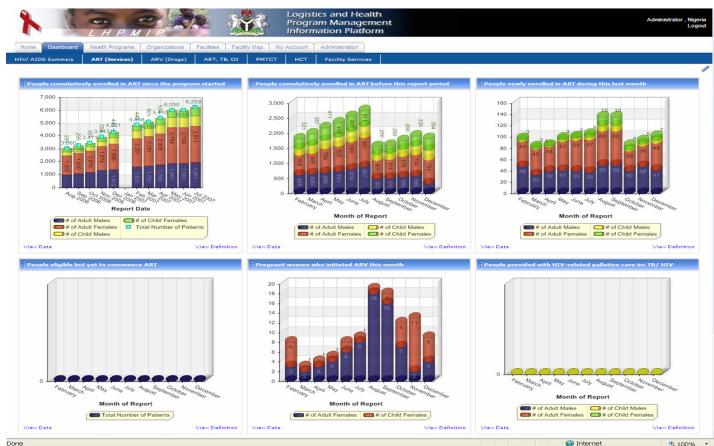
LHPMIP

Logistics and Health Program Management Information Platform

Administrator , Nigeria
Logout

Home | Dashboard | Health Programs | Organizations | Facilities | Facility Map | My Account | Administration

HIV/ AIDS Summary | ART (Services) | ARV (Drugs) | ART, TB, OI | PMTCT | HCT | Facility Services

People cumulatively enrolled in ART since the program started

Report Date

# of Adult Males
# of Adult Females
# of Child Males
# of Child Females
Total Number of Patients

View Data
View Definition

People cumulatively enrolled in ART before this report period

Month of Report

February, March, April, May, June, July, August, September, October, November, December

# of Adult Males
# of Adult Females
# of Child Males
# of Child Females

View Data
View Definition

People newly enrolled in ART during this last month

Month of Report

February, March, April, May, June, July, August, September, October, November, December

# of Adult Males
# of Adult Females
# of Child Males
# of Child Females

View Data
View Definition

People eligible but yet to commence ART

Month of Report

February, March, April, May, June, July, August, September, October, November, December

Total Number of Patients

View Data
View Definition

Pregnant women who initiated ARV this month

Month of Report

February, March, April, May, June, July, August, September, October, November, December

# of Adult Females
# of Child Females

View Data
View Definition

People provided with HIV-related palliative care inc TB/ HIV

Month of Report

March, April, May, June, July, August, September, October, November, December

# of Adult Males
# of Adult Females
# of Child Males
# of Child Females

View Data
View Definition

Done
Internet
100%